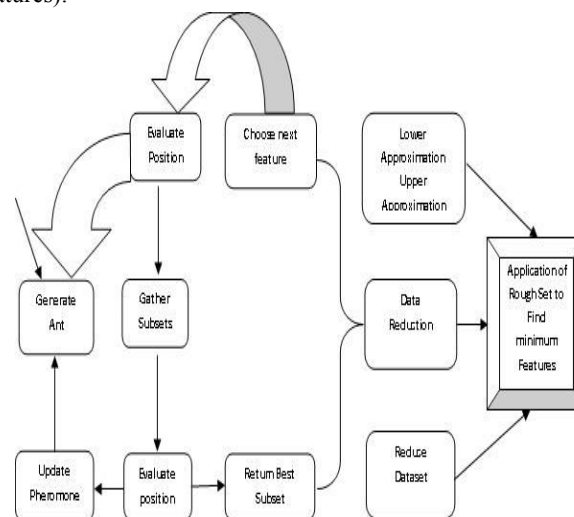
atures).

Evaluate Position

Choose next feature

Lower Approximation Upper Approximation

Generate Ant

Gather Subsets

Data Reduction

Application of RoughSet to Find minimum Features

Reduce Dataset

Update Pheromone

Evaluate position

Return Best Subset